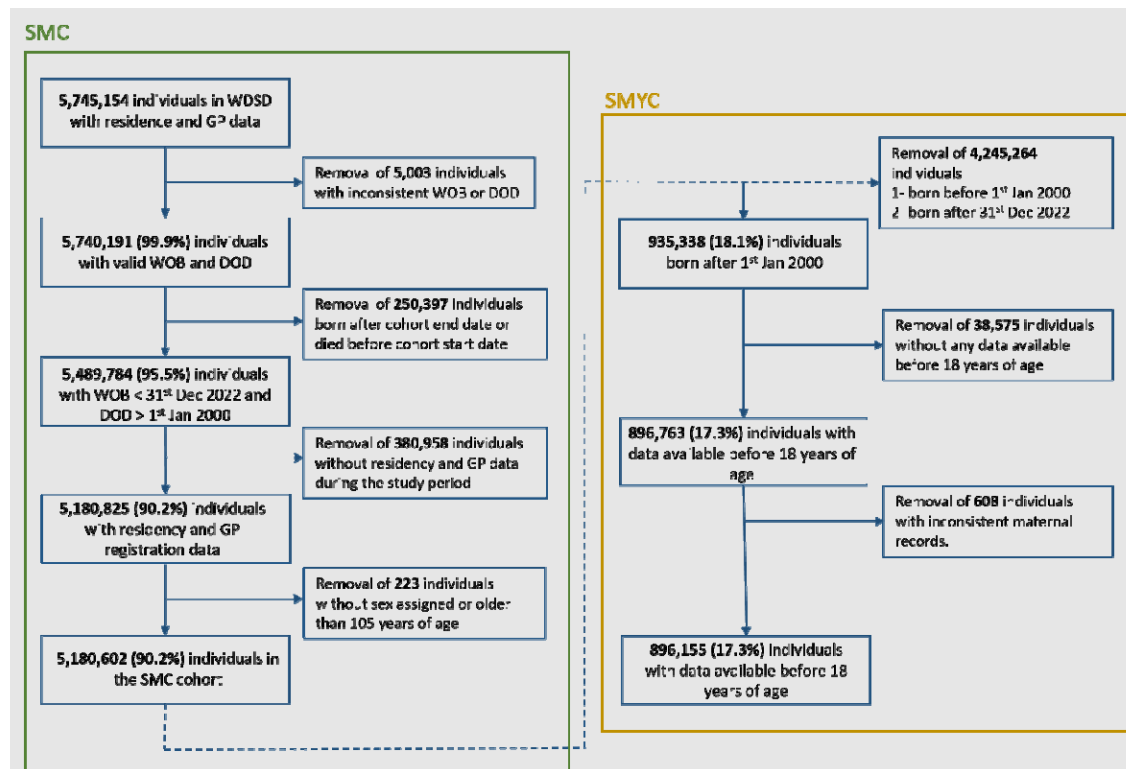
SMC

5,745,154 individuals in WDSD with residence and GP data

Removal of 5,003 individuals with inconsistent WOB or DOD

5,740,191 (99.9%) individuals with valid WOB and DOD

Removal of 250,397 individuals born after cohort end date or died before cohort start date

5,489,784 (95.5%) individuals with WOB < 31$^{st}$ Dec 2022 and DOD > 1$^{st}$ Jan 2000

Removal of 380,958 individuals without residency and GP data during the study period

5,180,825 (90.2%) individuals with residency and GP registration data

Removal of 223 individuals without sex assigned or older than 105 years of age

5,180,602 (90.2%) individuals in the SMC cohort

SMYC

Removal of 4,245,264 individuals
1- born before 1$^{st}$ Jan 2000
2- born after 31$^{st}$ Dec 2022

935,338 (18.1%) individuals born after 1$^{st}$ Jan 2000

Removal of 38,575 individuals without any data available before 18 years of age

896,763 (17.3%) individuals with data available before 18 years of age

Removal of 608 individuals with inconsistent maternal records.

896,155 (17.3%) individuals with data available before 18 years of age